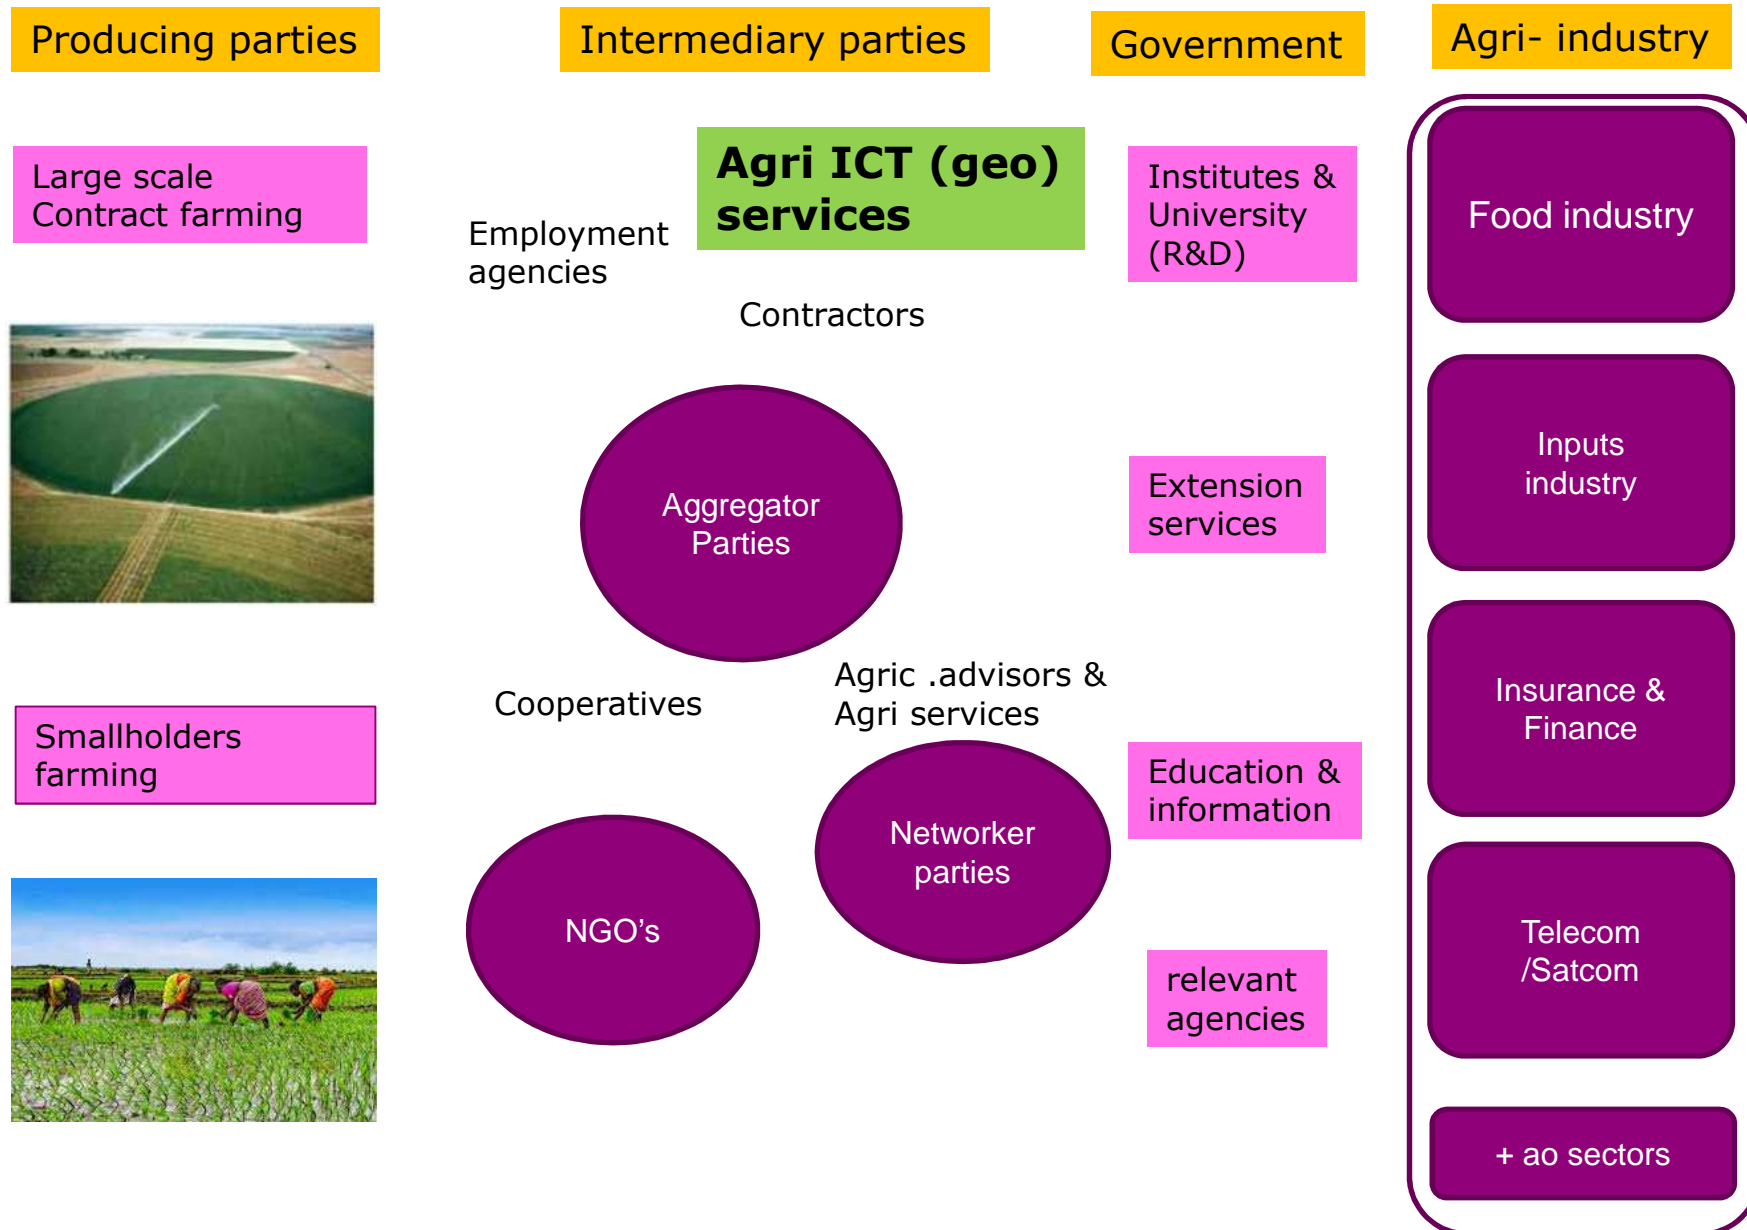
Producing parties

Intermediary parties

Government

Agri- industry

Large scale
Contract farming

Agri ICT (geo) services

Employment agencies

Contractors

Institutes & University (R&D)

Food industry

Inputs industry

Aggregator Parties

Extension services

Smallholders farming

Cooperatives

Agric .advisors & Agri services

Insurance & Finance

Education & information

Networker parties

NGO’s

relevant agencies

Telecom /Satcom

+ ao sectors